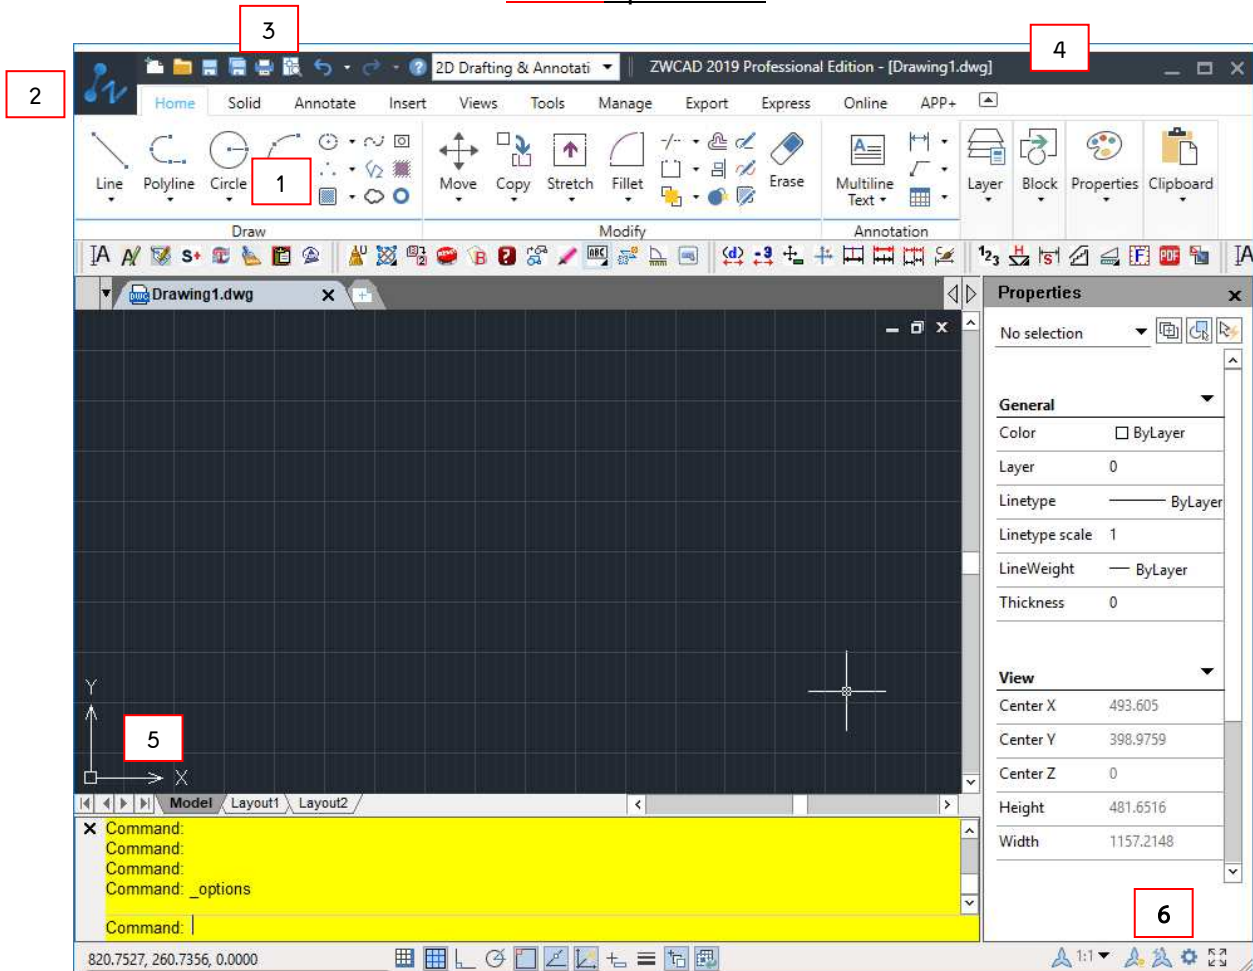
3

2D Drafting & Annotati

ZWCAD 2019 Professional Edition - [Drawing1.dwg]

4

2

Home Solid Annotate Insert Views Tools Manage Export Express Online APP+

Line Polyline Circle

1

Move Copy Stretch Fillet Erase

Multiline Text

Layer Block Properties Clipboard

Draw Modify Annotation

Drawing1.dwg

Properties

No selection

General
| | |
|---|---|
| Color | ByLayer |
| Layer | 0 |
| Linetype | ByLayer |
| Linetype scale | 1 |
| LineWeight | ByLayer |
| Thickness | 0 |

View
| | |
|---|---|
| Center X | 493.605 |
| Center Y | 398.9759 |
| Center Z | 0 |
| Height | 481.6516 |
| Width | 1157.2148 |

Y

5

X

Model Layout1 Layout2

Command:
Command:
Command:
Command: _options

Command:

6

820.7527, 260.7356, 0.0000

1:1